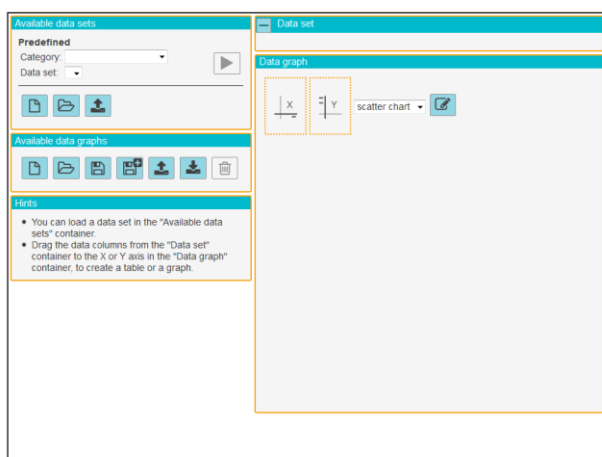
Available data sets

Predefined

Category:

Data set:

Available data graphs

Hints

- You can load a data set in the "Available data sets" container.
- Drag the data columns from the "Data set" container to the X or Y axis in the "Data graph" container, to create a table or a graph.

Data set

Data graph

X

Y

scatter chart